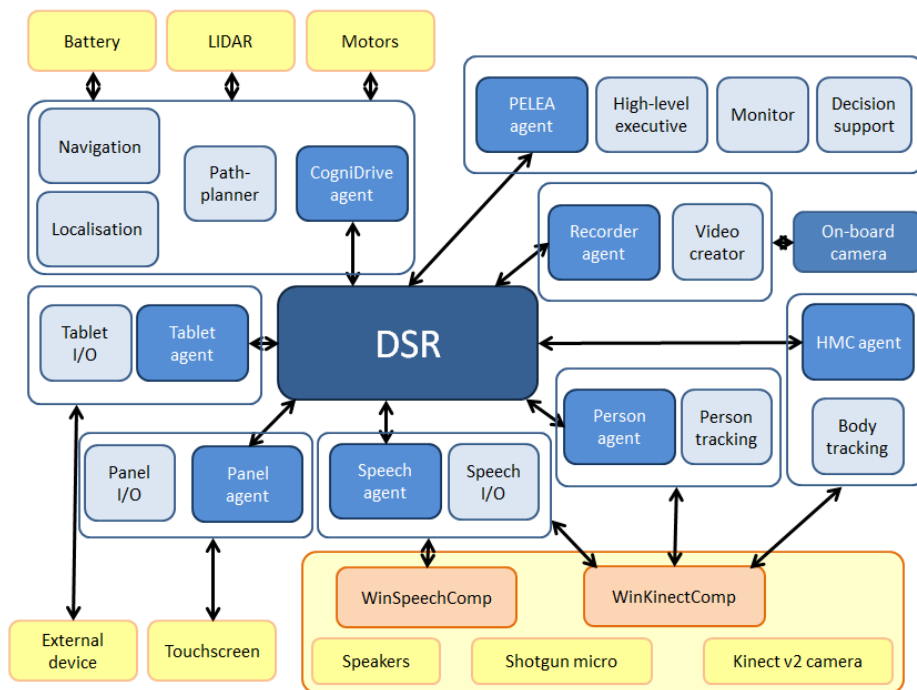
Battery

LIDAR

Motors

Navigation

Localisation

Path-planner

CogniDrive agent

PELEA agent

High-level executive

Monitor

Decision support

Recorder agent

Video creator

On-board camera

Tablet I/O

Tablet agent

DSR

HMC agent

Body tracking

Person agent

Person tracking

Panel I/O

Panel agent

Speech agent

Speech I/O

WinSpeechComp

WinKinectComp

Speakers

Shotgun micro

Kinect v2 camera

External device

Touchscreen